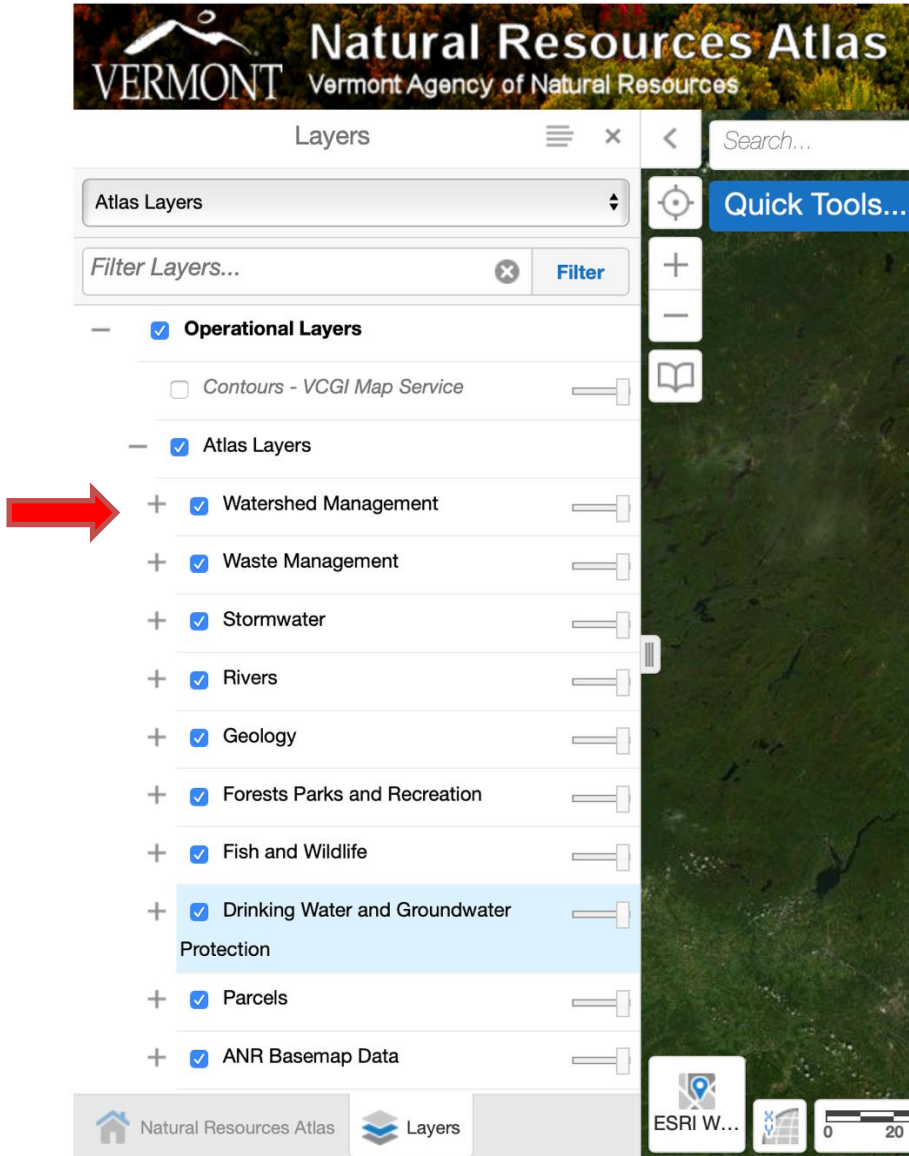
VERMONT Natural Resources Atlas
Vermont Agency of Natural Resources

Layers

Search...

Atlas Layers

Quick Tools...

Filter Layers...

Filter

Operational Layers

Contours - VCGI Map Service

Atlas Layers

Watershed Management

Waste Management

Stormwater

Rivers

Geology

Forests Parks and Recreation

Fish and Wildlife

Drinking Water and Groundwater Protection

Parcels

ANR Basemap Data

Natural Resources Atlas

Layers

ESRI W...

0 20